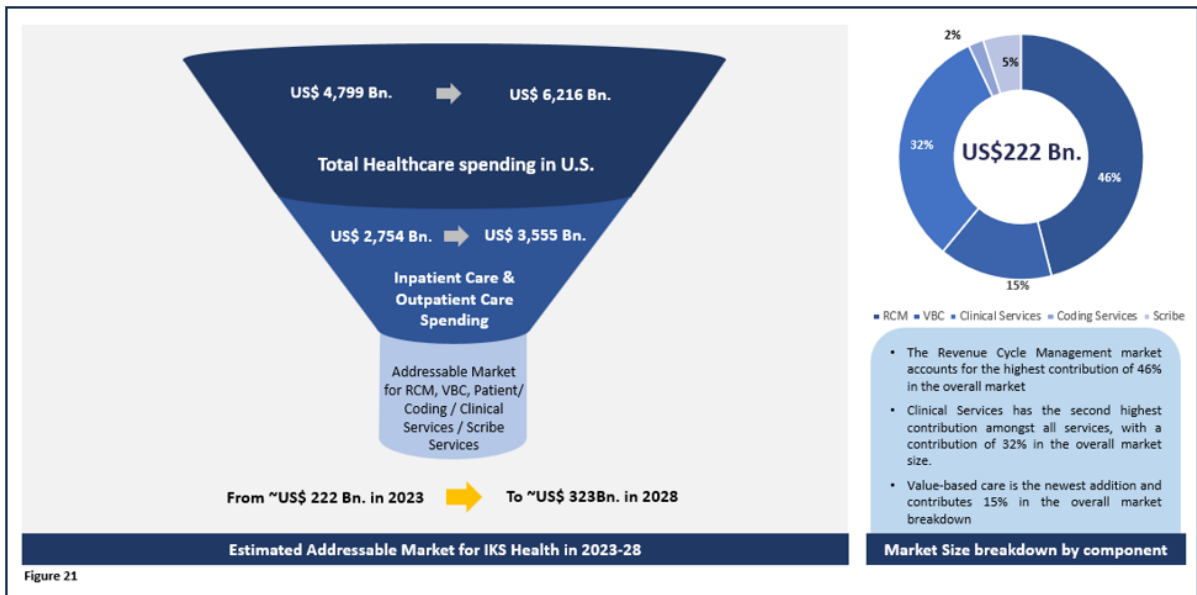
US$ 4,799 Bn. US$ 6,216 Bn.

Total Healthcare spending in U.S.

US$ 2,754 Bn. US$ 3,555 Bn.

Inpatient Care & Outpatient Care Spending

Addressable Market for RCM, VBC, Patient/ Coding / Clinical Services / Scribe Services

From ~US$ 222 Bn. in 2023 To ~US$ 323Bn. in 2028

Estimated Addressable Market for IKS Health in 2023-28

2%
5%
32%
US$222 Bn.
46%
15%

RCM VBC Clinical Services Coding Services Scribe

- The Revenue Cycle Management market accounts for the highest contribution of 46% in the overall market
- Clinical Services has the second highest contribution amongst all services, with a contribution of 32% in the overall market size.
- Value-based care is the newest addition and contributes 15% in the overall market breakdown

Market Size breakdown by component

Figure 21